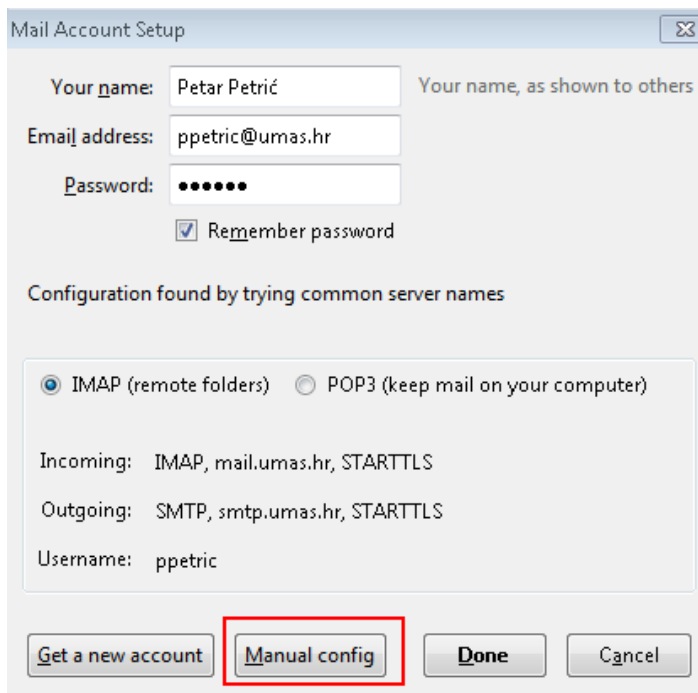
Mail Account Setup

Your name: Petar Petrić Your name, as shown to others

Email address: ppetric@umas.hr

Password: ••••••

Remember password

Configuration found by trying common server names

IMAP (remote folders) POP3 (keep mail on your computer)

Incoming: IMAP, mail.umas.hr, STARTTLS

Outgoing: SMTP, smtp.umas.hr, STARTTLS

Username: ppetric

Get a new account Manual config Done Cancel